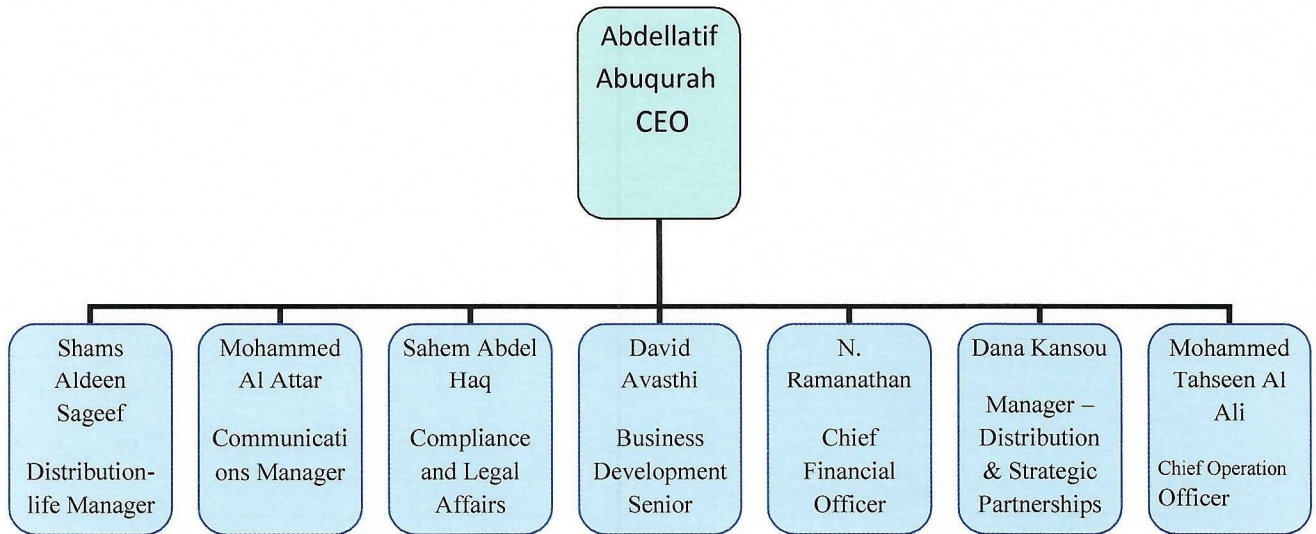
Abdellatif Abuqurah CEO

Shams Aldeen Sageef

Distribution-life Manager

Mohammed Al Attar

Communications Manager

Sahem Abdel Haq

Compliance and Legal Affairs

David Avasthi

Business Development Senior

N. Ramanathan

Chief Financial Officer

Dana Kansou

Manager – Distribution & Strategic Partnerships

Mohammed Tahseen Al Ali

Chief Operation Officer